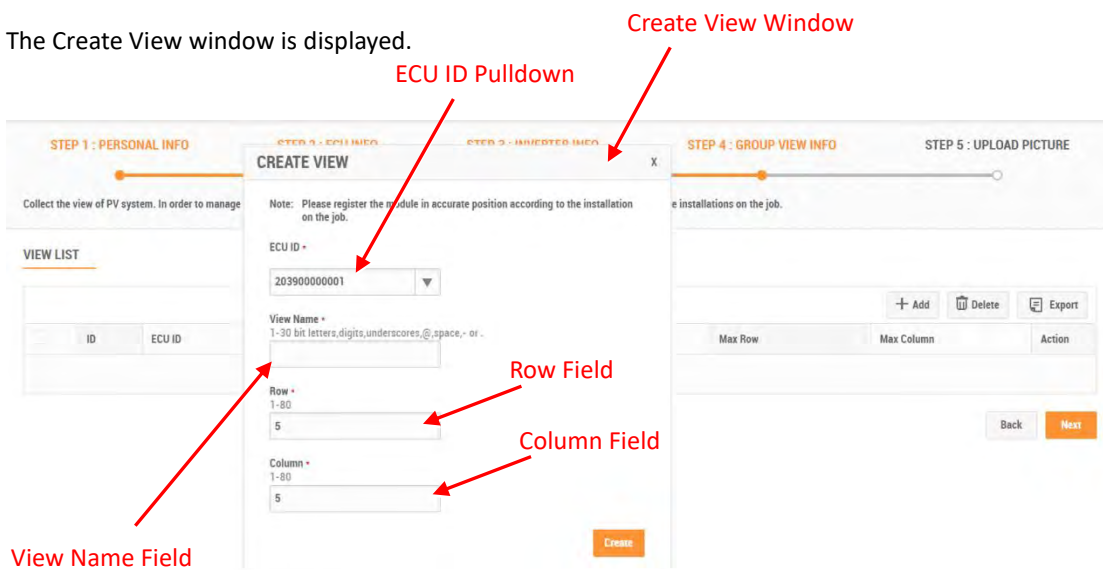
The Create View window is displayed.

Create View Window

ECU ID Pulldown

STEP 1 : PERSONAL INFO
STEP 2 : ECU INFO
STEP 3 : INVERTER INFO
STEP 4 : GROUP VIEW INFO
STEP 5 : UPLOAD PICTURE

Collect the view of PV system. In order to manage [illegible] e installations on the job.

VIEW LIST

+ Add  Delete  Export

| ID | ECU ID | Max Row | Max Column | Action |
|---|---|---|---|---|

Back  Next

CREATE VIEW x

Note: Please register the module in accurate position according to the installation on the job.

ECU ID *
203900000001

View Name *
1-30 bit letters,digits,underscores,@,space,- or .

Row *
1-80
5

Column *
1-80
5

Create

Row Field

Column Field

View Name Field